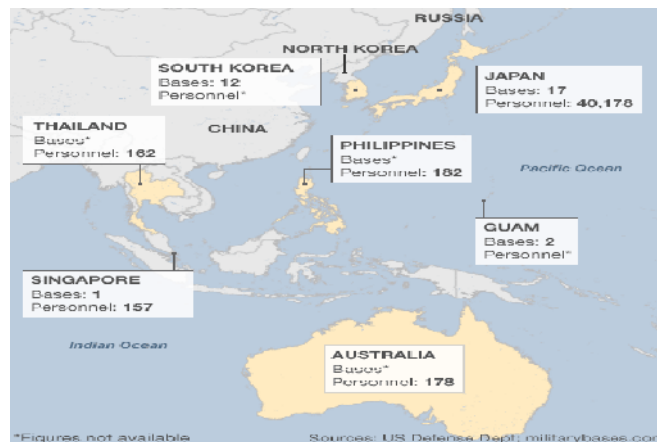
RUSSIA

NORTH KOREA

SOUTH KOREA
Bases: 12
Personnel*

JAPAN
Bases: 17
Personnel: 40,178

THAILAND
Bases*
Personnel: 162

CHINA

PHILIPPINES
Bases*
Personnel: 182

Pacific Ocean

GUAM
Bases: 2
Personnel*

SINGAPORE
Bases: 1
Personnel: 157

Indian Ocean

AUSTRALIA
Bases*
Personnel: 178

*Figures not available

Sources: US Defense Dept; militarybases.co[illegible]